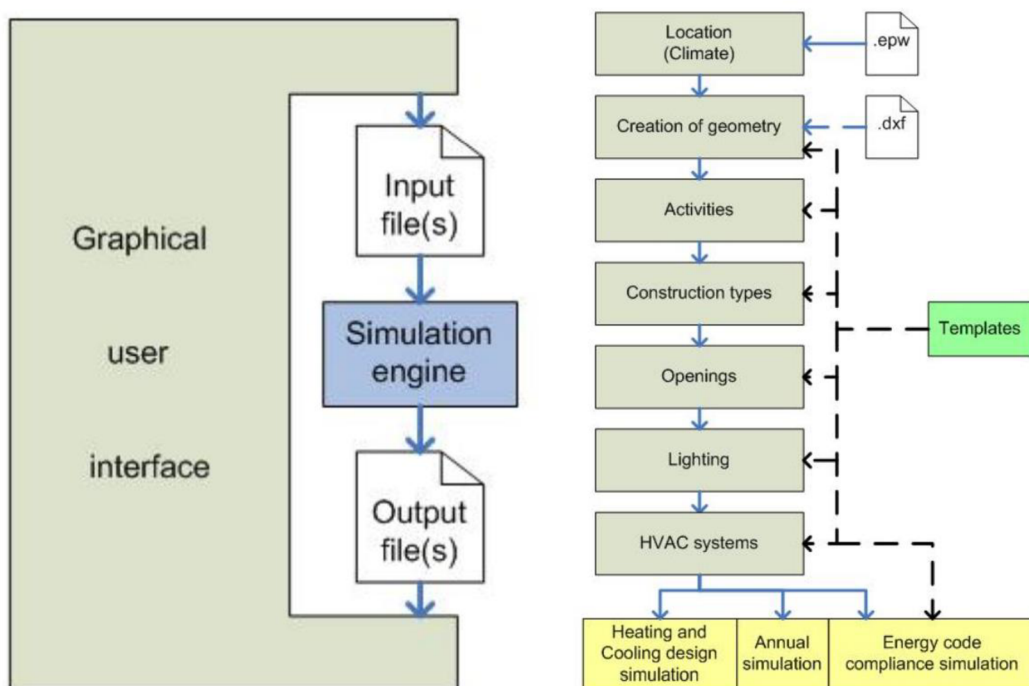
Graphical

user

interface

Input file(s)

Simulation engine

Output file(s)

Location (Climate)

.epw

Creation of geometry

.dxf

Activities

Construction types

Templates

Openings

Lighting

HVAC systems

Heating and Cooling design simulation

Annual simulation

Energy code compliance simulation